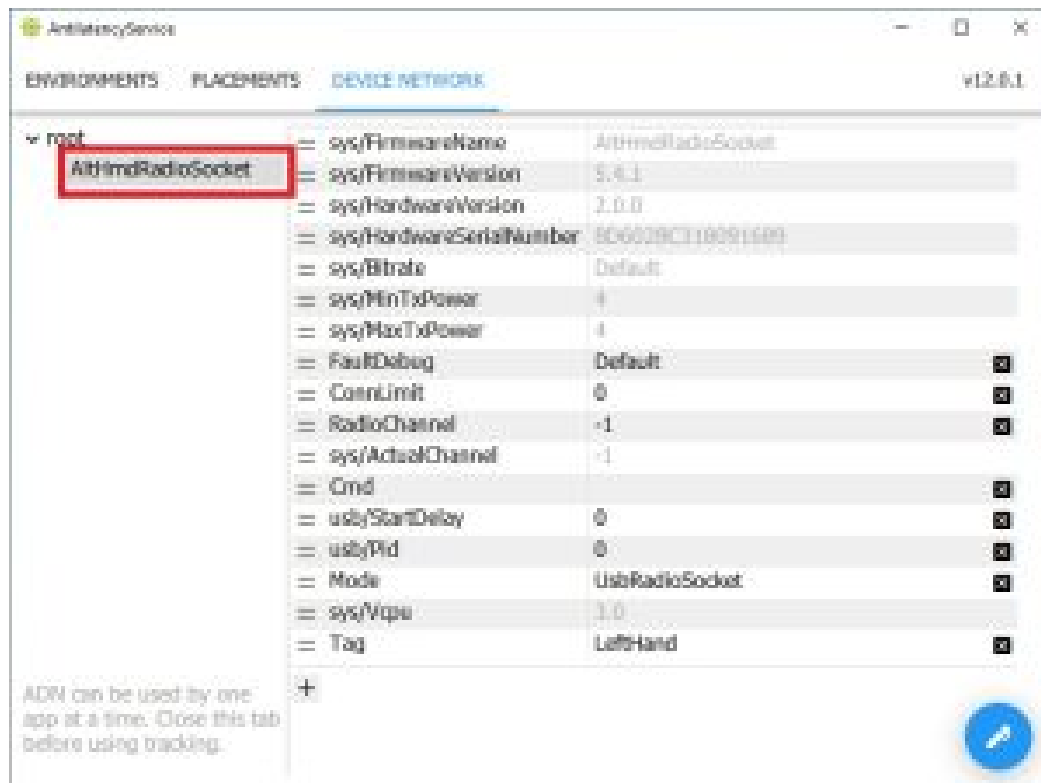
AntilatencyService

ENVIRONMENTS PLACEMENTS DEVICE NETWORK v1.2.0.1

root
AltHmdRadioSocket

| | | |
|---|---|---|
| sys/FirmwareName | AltHmdRadioSocket | |
| sys/FirmwareVersion | 5.4.1 | |
| sys/HardwareVersion | 2.0.0 | |
| sys/HardwareSerialNumber | 8D6028C3180091680 | |
| sys/Bitrate | Default | |
| sys/MinTxPower | 4 | |
| sys/MaxTxPower | 4 | |
| FaultDebug | Default | |
| ConnLimit | 0 | |
| RadioChannel | -1 | |
| sys/ActualChannel | -1 | |
| Cmd | | |
| usb/StartDelay | 0 | |
| usb/Pid | 0 | |
| Mode | UsbRadioSocket | |
| sys/Vcpu | 3.0 | |
| Tag | LeftHand | |

+

ADN can be used by one app at a time. Close this tab before using tracking.